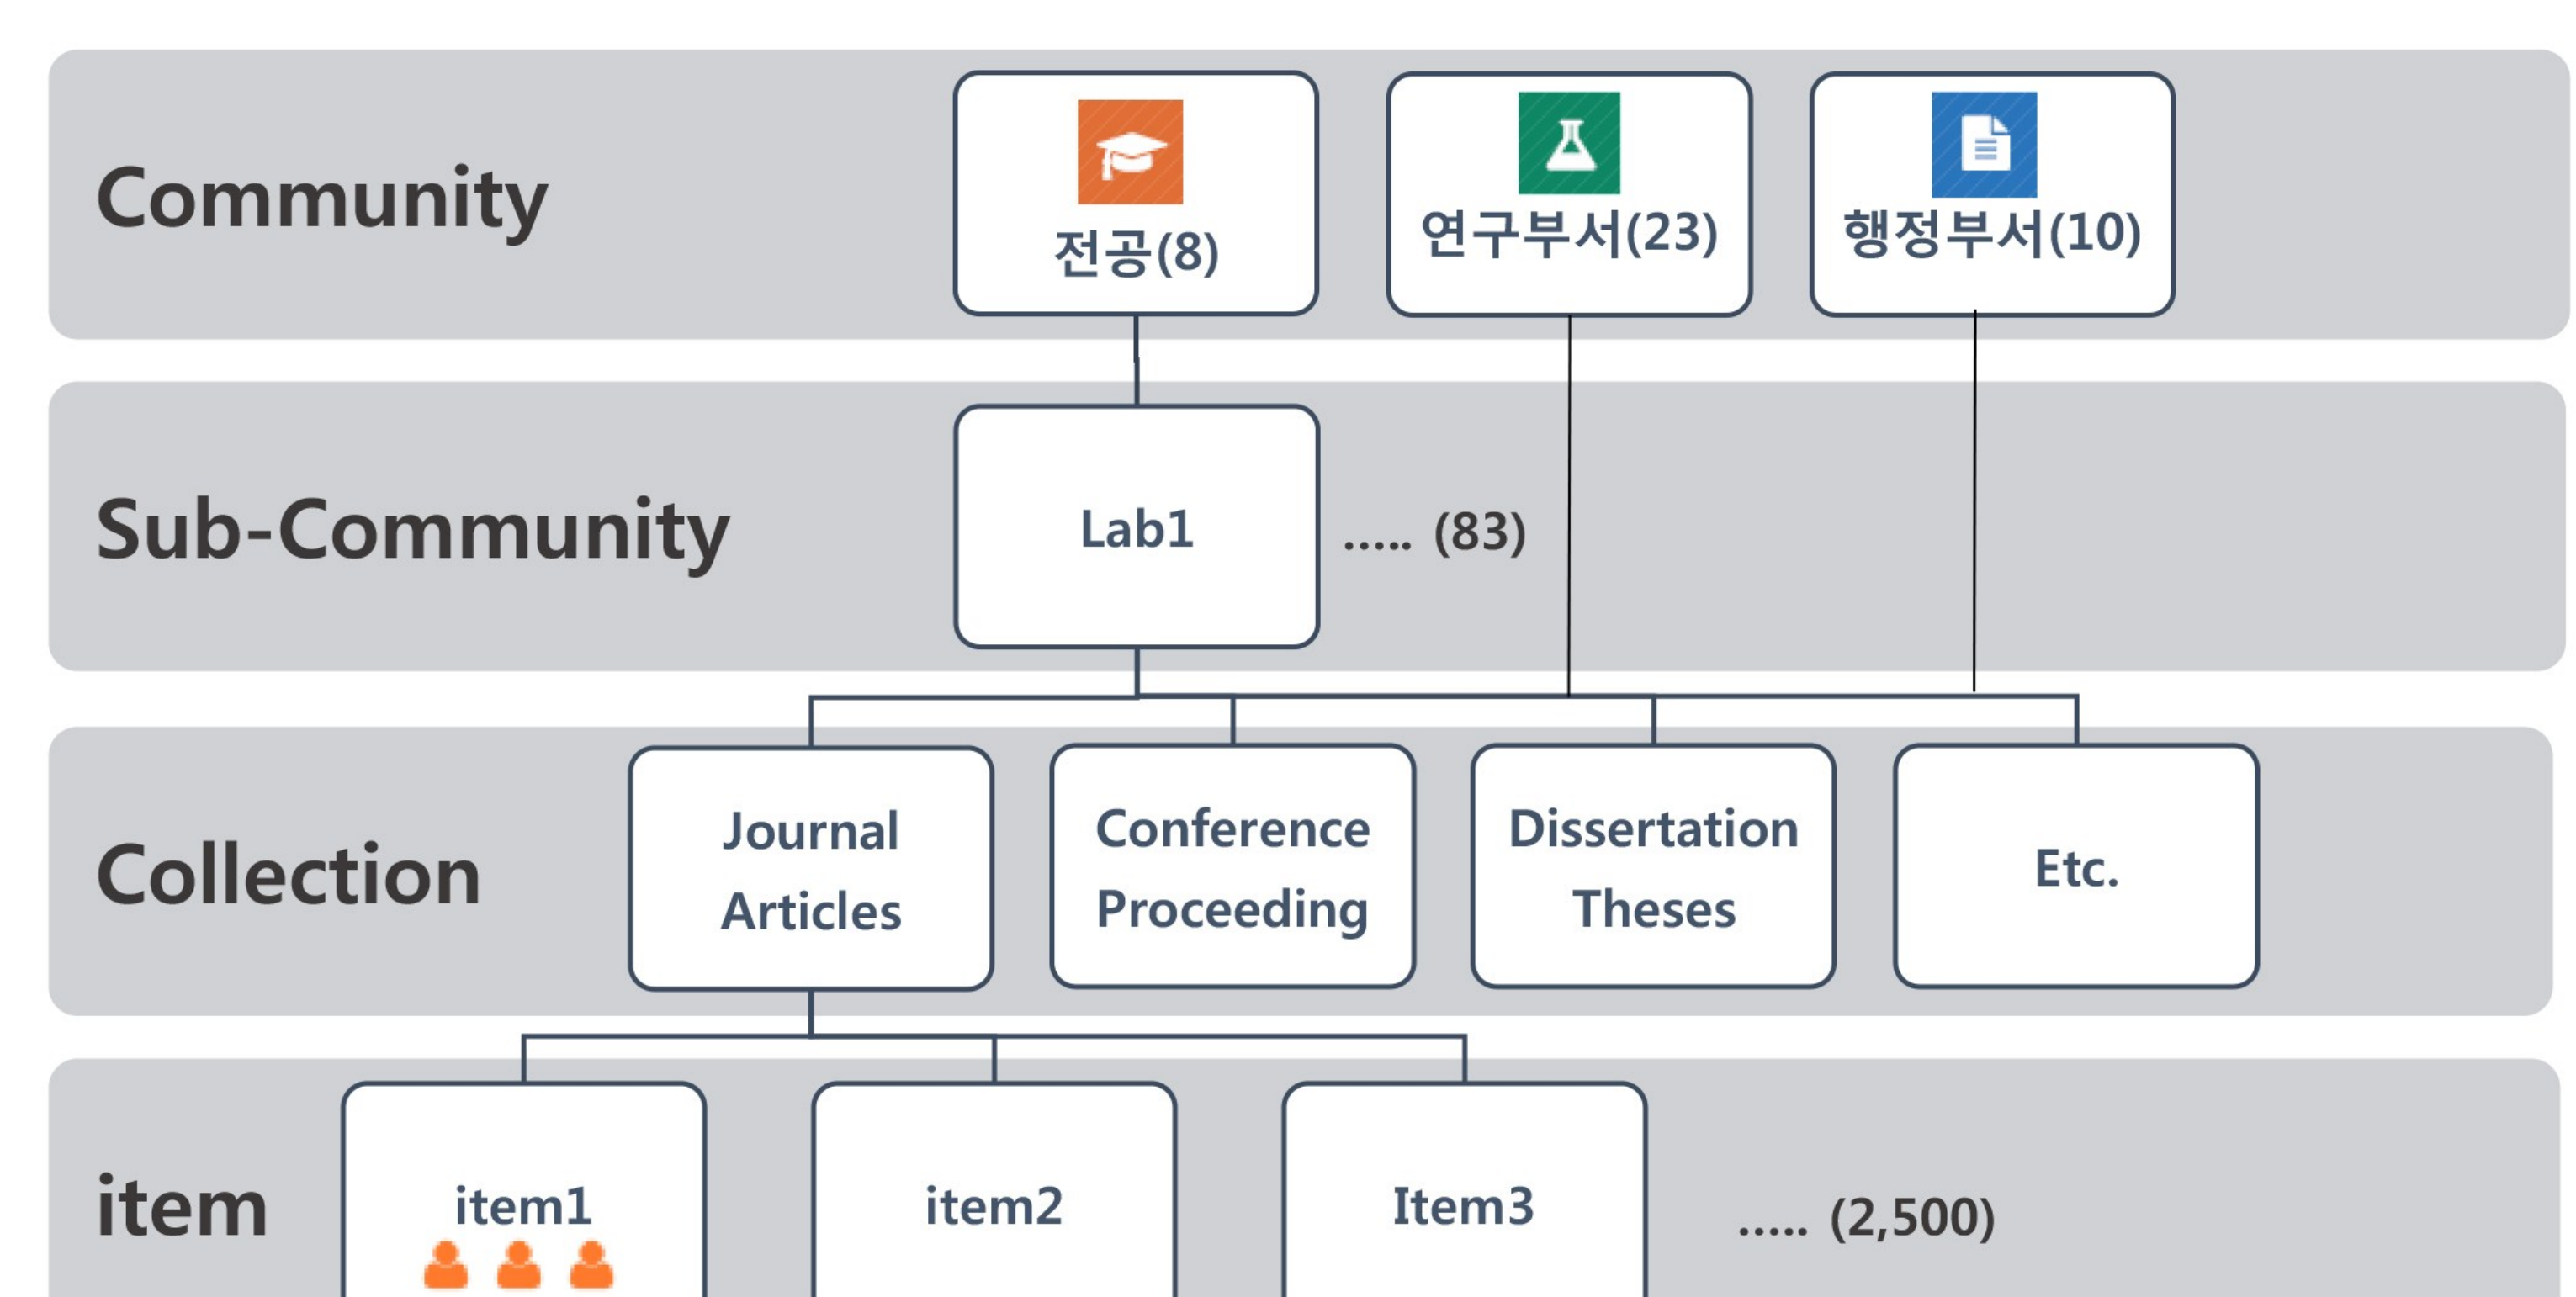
Community

전공(8)

연구부서(23)

행정부서(10)

Sub-Community

Lab1

..... (83)

Collection

Journal Articles

Conference Proceeding

Dissertation Theses

Etc.

item

item1

item2

Item3

..... (2,500)